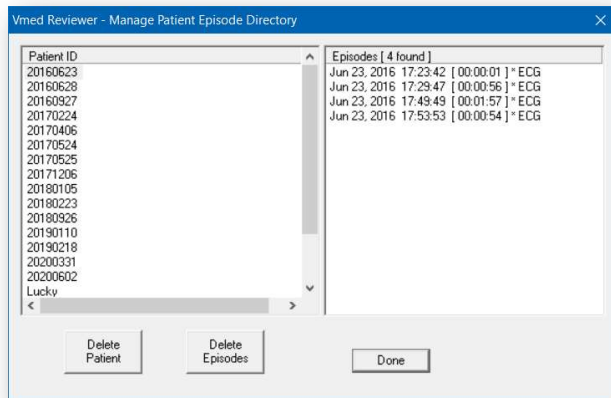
Vmed Reviewer - Manage Patient Episode Directory

| Patient ID |
|---|
| 20160623 |
| 20160628 |
| 20160927 |
| 20170224 |
| 20170406 |
| 20170524 |
| 20170525 |
| 20171206 |
| 20180105 |
| 20180223 |
| 20180926 |
| 20190110 |
| 20190218 |
| 20200331 |
| 20200602 |
| Lucky |

| Episodes [ 4 found ] |
|---|
| Jun 23, 2016 17:23:42 [ 00:00:01 ] * ECG |
| Jun 23, 2016 17:29:47 [ 00:00:56 ] * ECG |
| Jun 23, 2016 17:49:49 [ 00:01:57 ] * ECG |
| Jun 23, 2016 17:53:53 [ 00:00:54 ] * ECG |

Delete Patient

Delete Episodes

Done